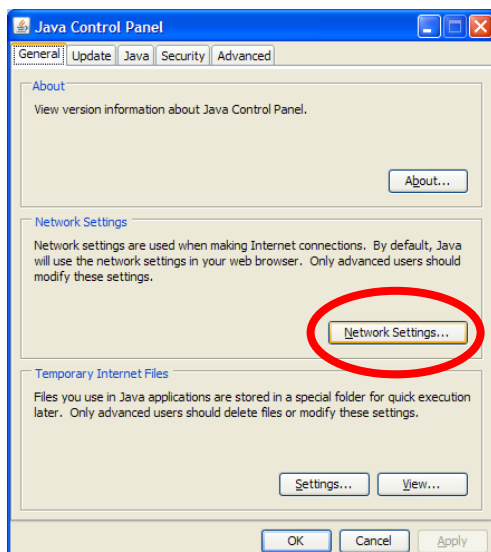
Java Control Panel

General | Update | Java | Security | Advanced

About

View version information about Java Control Panel.

About...

Network Settings

Network settings are used when making Internet connections. By default, Java will use the network settings in your web browser. Only advanced users should modify these settings.

Network Settings...

Temporary Internet Files

Files you use in Java applications are stored in a special folder for quick execution later. Only advanced users should delete files or modify these settings.

Settings... | View...

OK | Cancel | Apply